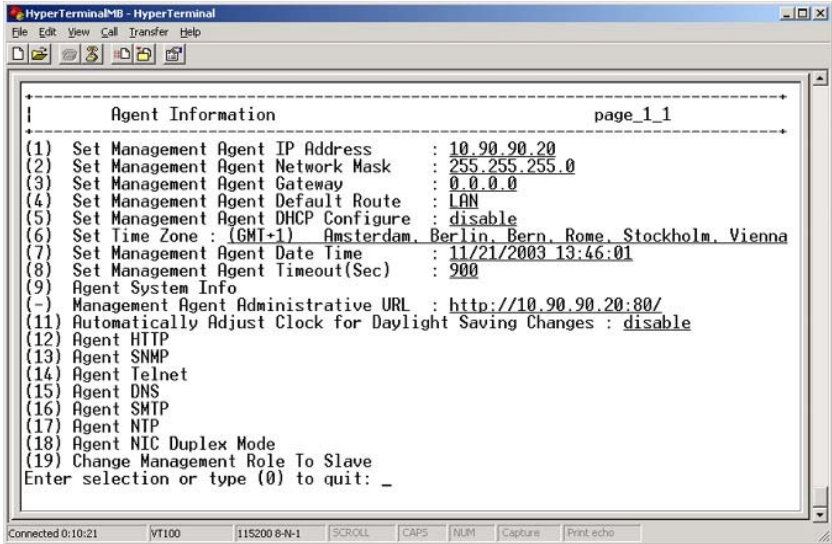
HyperTerminalMB - HyperTerminal

File Edit View Call Transfer Help

Agent Information page_1_1

(1) Set Management Agent IP Address : 10.90.90.20
(2) Set Management Agent Network Mask : 255.255.255.0
(3) Set Management Agent Gateway : 0.0.0.0
(4) Set Management Agent Default Route : LAN
(5) Set Management Agent DHCP Configure : disable
(6) Set Time Zone : (GMT+1) Amsterdam, Berlin, Bern, Rome, Stockholm, Vienna
(7) Set Management Agent Date Time : 11/21/2003 13:46:01
(8) Set Management Agent Timeout(Sec) : 900
(9) Agent System Info
(-) Management Agent Administrative URL : http://10.90.90.20:80/
(11) Automatically Adjust Clock for Daylight Saving Changes : disable
(12) Agent HTTP
(13) Agent SNMP
(14) Agent Telnet
(15) Agent DNS
(16) Agent SMTP
(17) Agent NTP
(18) Agent NIC Duplex Mode
(19) Change Management Role To Slave
Enter selection or type (0) to quit: _

Connected 0:10:21 VT100 115200 8-N-1 SCROLL CAPS NUM Capture Print echo